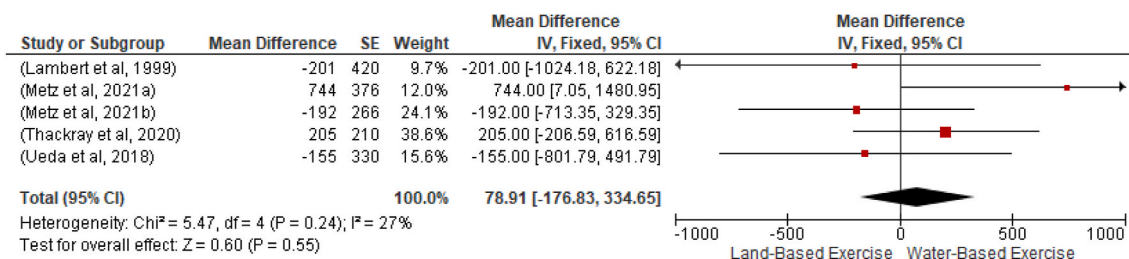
| Study or Subgroup | Mean Difference | SE | Weight | Mean Difference IV, Fixed, 95% CI |
|---|---|---|---|---|
| (Lambert et al, 1999) | -201 | 420 | 9.7% | -201.00 [-1024.18, 622.18] |
| (Metz et al, 2021a) | 744 | 376 | 12.0% | 744.00 [7.05, 1480.95] |
| (Metz et al, 2021b) | -192 | 266 | 24.1% | -192.00 [-713.35, 329.35] |
| (Thackray et al, 2020) | 205 | 210 | 38.6% | 205.00 [-206.59, 616.59] |
| (Ueda et al, 2018) | -155 | 330 | 15.6% | -155.00 [-801.79, 491.79] |
| Total (95% CI) | | | 100.0% | 78.91 [-176.83, 334.65] |

Heterogeneity: Chi² = 5.47, df = 4 (P = 0.24); I² = 27%
Test for overall effect: Z = 0.60 (P = 0.55)

Mean Difference
IV, Fixed, 95% CI

-1000 -500 0 500 1000
Land-Based Exercise Water-Based Exercise